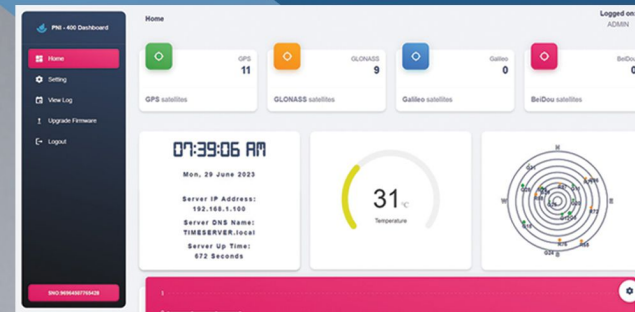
PNI - 400 Dashboard

Home

Setting

View Log

Upgrade Firmware

Logout

SNO:9699498776942

Home

Logged on
ADMIN

GPS
11
GPS satellites

GLONASS
9
GLONASS satellites

Galileo
0
Galileo satellites

BeiDou
0
BeiDou satellites

07:39:06 AM

Mon, 29 June 2023

Server IP Address:
192.168.1.100

Server DNS Name:
TIMESERVER.local

Server Up Time:
672 Seconds

31 °C
Temperature

N
W
E
S